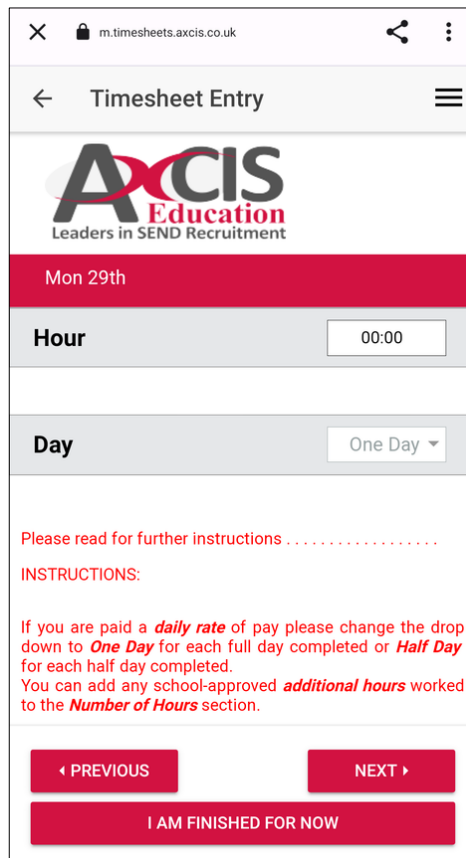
m.timesheets.axcis.co.uk

Timesheet Entry

AXCIS Education
Leaders in SEND Recruitment

Mon 29th

Hour 00:00

Day One Day

Please read for further instructions . . . . . . . . . . . . . . . . . .

INSTRUCTIONS:

If you are paid a ***daily rate*** of pay please change the drop down to ***One Day*** for each full day completed or ***Half Day*** for each half day completed.
You can add any school-approved ***additional hours*** worked to the ***Number of Hours*** section.

PREVIOUS

NEXT

I AM FINISHED FOR NOW